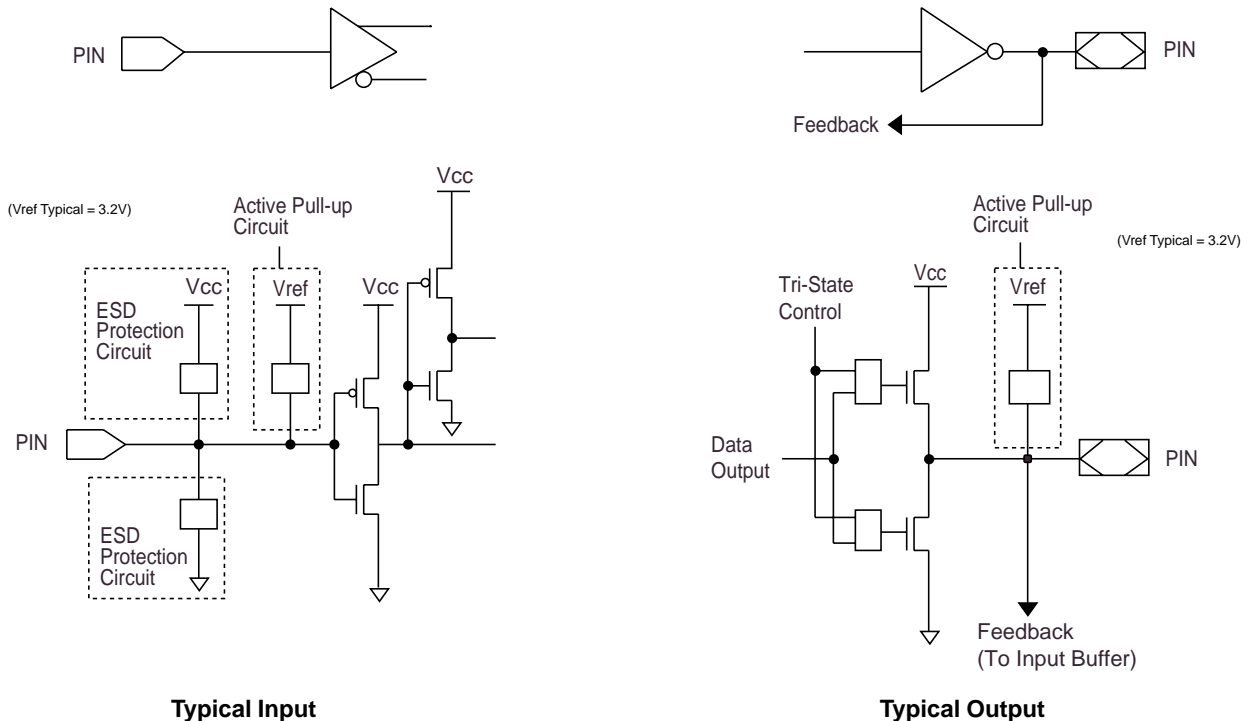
PIN

PIN

Feedback

(Vref Typical = 3.2V)

Active Pull-up Circuit

Vcc

ESD Protection Circuit

Vcc

Vref

Vcc

PIN

ESD Protection Circuit

Active Pull-up Circuit

(Vref Typical = 3.2V)

Tri-State Control

Vcc

Vref

Data Output

PIN

Feedback (To Input Buffer)

**Typical Input**

**Typical Output**